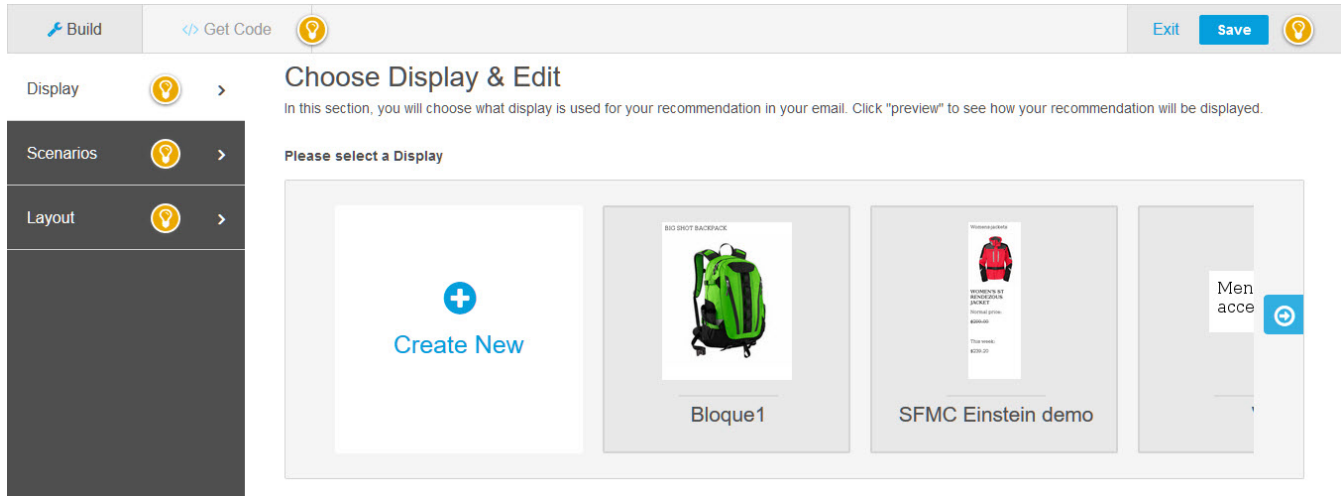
Build

</> Get Code

Exit

Save

Display

Scenarios

Layout

Choose Display & Edit

In this section, you will choose what display is used for your recommendation in your email. Click "preview" to see how your recommendation will be displayed.

Please select a Display

Create New

BIG SHOT BACKPACK

Bloque1

Womens jackets

WOMEN'S ST RENDEZOUS JACKET

Normal price:

$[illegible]

This week:

$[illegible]

SFMC Einstein demo

Men
acce